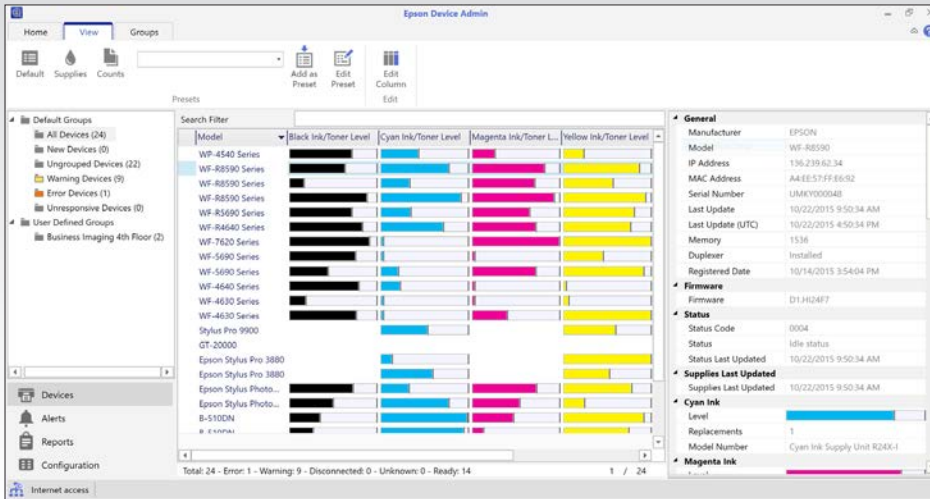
Epson Device Admin

Home | View | Groups

Default | Supplies | Counts

Presets

Add as Preset | Edit Preset

Edit Column

Edit

Default Groups
All Devices (24)
New Devices (0)
Ungrouped Devices (22)
Warning Devices (9)
Error Devices (1)
Unresponsive Devices (0)
User Defined Groups
Business Imaging 4th Floor (2)

Devices
Alerts
Reports
Configuration

Search Filter

| Model | Black Ink/Toner Level | Cyan Ink/Toner Level | Magenta Ink/Toner L... | Yellow Ink/Toner Level |
|---|---|---|---|---|
| WP-4540 Series | | | | |
| WF-R8590 Series | | | | |
| WF-R8590 Series | | | | |
| WF-R8590 Series | | | | |
| WF-R5690 Series | | | | |
| WF-R4640 Series | | | | |
| WF-7620 Series | | | | |
| WF-5690 Series | | | | |
| WF-5690 Series | | | | |
| WF-4640 Series | | | | |
| WF-4630 Series | | | | |
| WF-4630 Series | | | | |
| Stylus Pro 9900 | | | | |
| GT-20000 | | | | |
| Epson Stylus Pro 3880 | | | | |
| Epson Stylus Pro 3880 | | | | |
| Epson Stylus Photo... | | | | |
| Epson Stylus Photo... | | | | |
| B-510DN | | | | |
| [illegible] | | | | |

Total: 24 - Error: 1 - Warning: 9 - Disconnected: 0 - Unknown: 0 - Ready: 14    1 / 24

General
Manufacturer EPSON
Model WF-R8590
IP Address 136.239.62.34
MAC Address A4:EE:57:FF:E6:92
Serial Number UMKY000048
Last Update 10/22/2015 9:50:34 AM
Last Update (UTC) 10/22/2015 4:50:34 PM
Memory 1536
Duplexer Installed
Registered Date 10/14/2015 3:54:04 PM
Firmware
Firmware D1.HI24F7
Status
Status Code 0004
Status Idle status
Status Last Updated 10/22/2015 9:50:34 AM
Supplies Last Updated
Supplies Last Updated 10/22/2015 9:50:34 AM
Cyan Ink
Level
Replacements 1
Model Number Cyan Ink Supply Unit R24X-I
Magenta Ink

Internet access